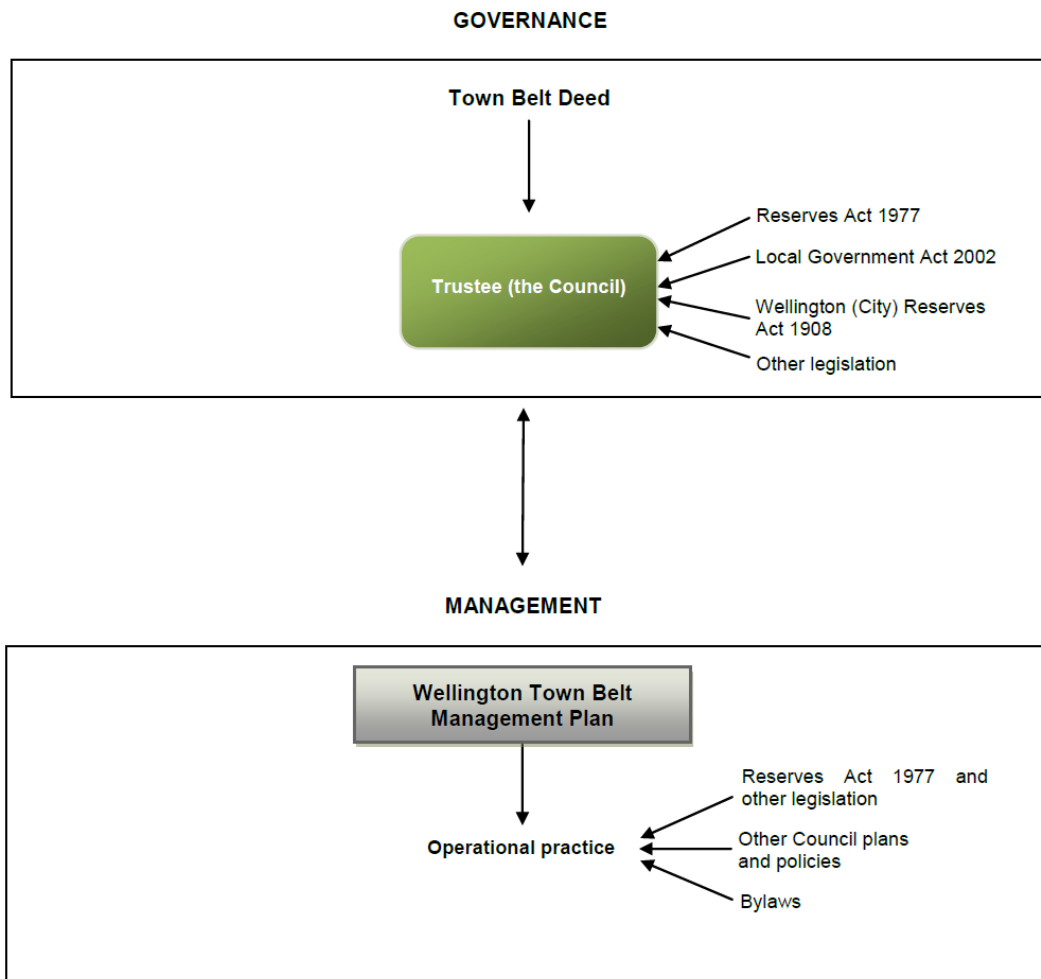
GOVERNANCE

Town Belt Deed

Trustee (the Council)

Reserves Act 1977

Local Government Act 2002

Wellington (City) Reserves Act 1908

Other legislation

MANAGEMENT

Wellington Town Belt Management Plan

Operational practice

Reserves Act 1977 and other legislation

Other Council plans and policies

Bylaws